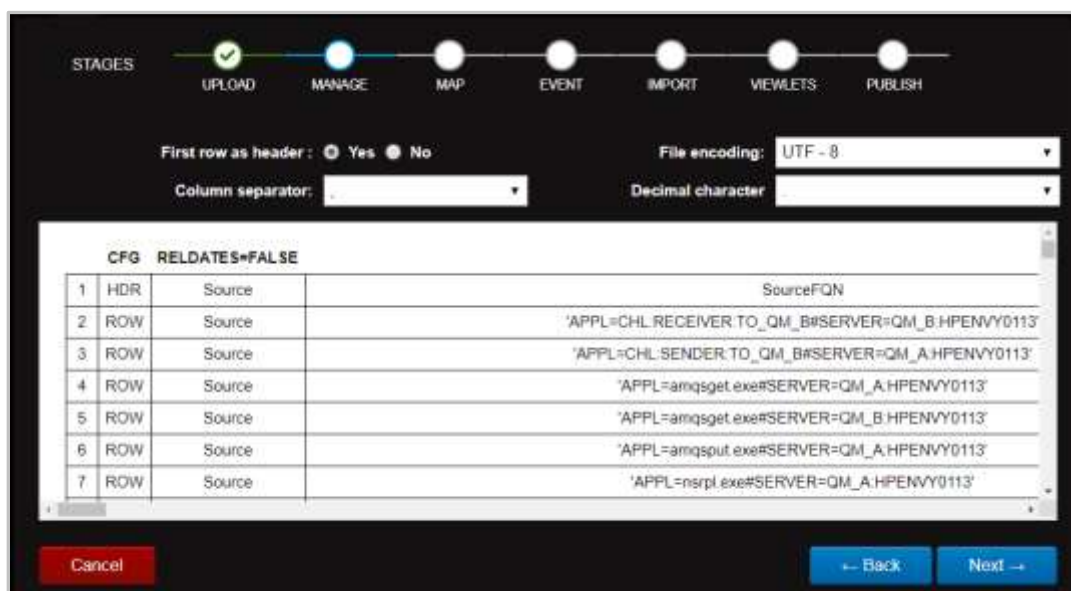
STAGES

UPLOAD MANAGE MAP EVENT IMPORT VIEWLETS PUBLISH

First row as header : Yes No

File encoding: UTF - 8

Column separator: ,

Decimal character .

CFG RELDATES=FALSE

| | | | |
|---|---|---|---|
| 1 | HDR | Source | SourceFQN |
| 2 | ROW | Source | 'APPL=CHL:RECEIVER.TO_QM_B#SERVER=QM_B:HPENVY0113' |
| 3 | ROW | Source | 'APPL=CHL:SENDER.TO_QM_B#SERVER=QM_A:HPENVY0113' |
| 4 | ROW | Source | 'APPL=amqsget.exe#SERVER=QM_A:HPENVY0113' |
| 5 | ROW | Source | 'APPL=amqsget.exe#SERVER=QM_B:HPENVY0113' |
| 6 | ROW | Source | 'APPL=amqsput.exe#SERVER=QM_A:HPENVY0113' |
| 7 | ROW | Source | 'APPL=nsrpl.exe#SERVER=QM_A:HPENVY0113' |

Cancel

← Back

Next →